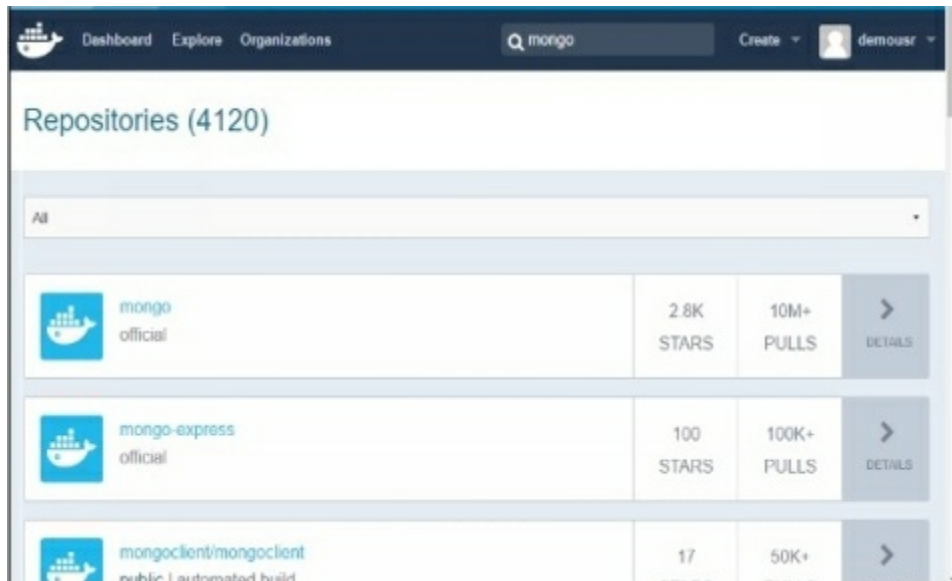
Dashboard Explore Organizations

mongo

Create demousr

Repositories (4120)

All

mongo
official

2.8K STARS

10M+ PULLS

DETAILS

mongo-express
official

100 STARS

100K+ PULLS

DETAILS

mongoclient/mongoclient
public | automated build

17 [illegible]

50K+ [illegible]